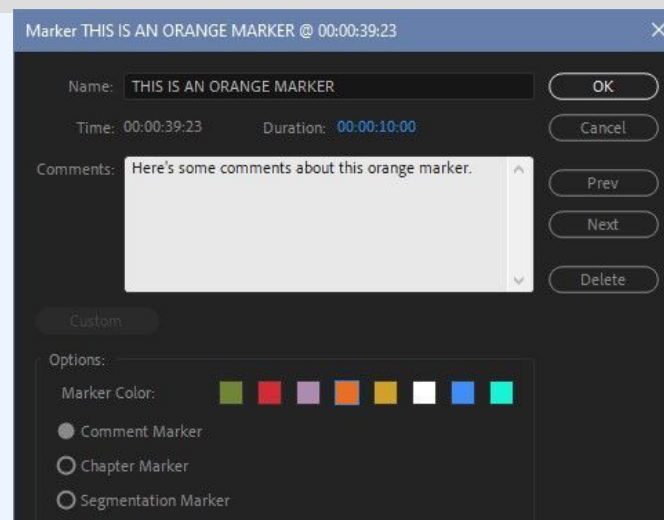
Marker THIS IS AN ORANGE MARKER @ 00:00:39:23

Name: THIS IS AN ORANGE MARKER

OK

Time: 00:00:39:23 Duration: 00:00:10:00

Cancel

Comments: Here's some comments about this orange marker.

Prev

Next

Delete

Custom

Options:

Marker Color:

Comment Marker

Chapter Marker

Segmentation Marker